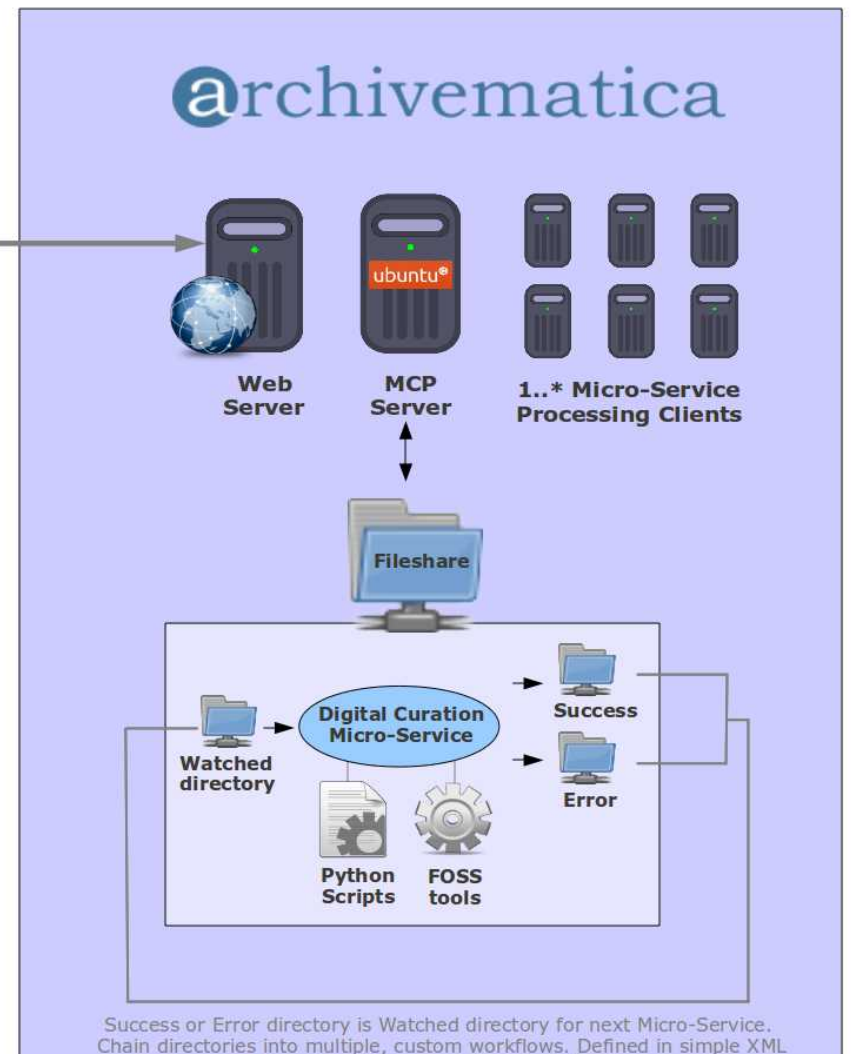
archivematica

ubuntu

Web Server

MCP Server

1..* Micro-Service Processing Clients

Fileshare

Watched directory

Digital Curation Micro-Service

Success

Error

Python Scripts

FOSS tools

Success or Error directory is Watched directory for next Micro-Service. Chain directories into multiple, custom workflows. Defined in simple XML